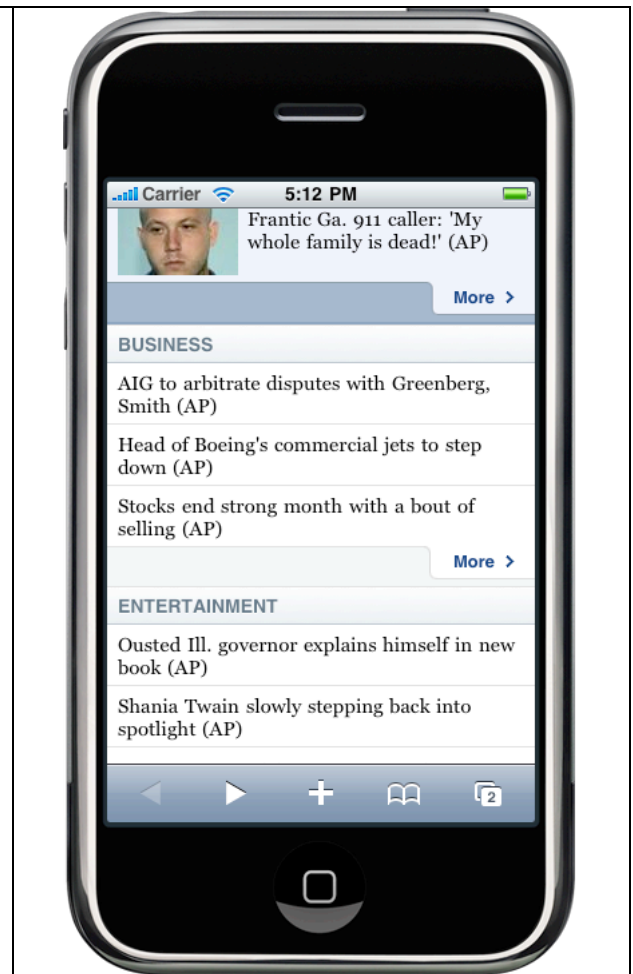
Carrier 5:12 PM

Frantic Ga. 911 caller: 'My whole family is dead!' (AP)

More >

BUSINESS

AIG to arbitrate disputes with Greenberg, Smith (AP)

Head of Boeing's commercial jets to step down (AP)

Stocks end strong month with a bout of selling (AP)

More >

ENTERTAINMENT

Ousted Ill. governor explains himself in new book (AP)

Shania Twain slowly stepping back into spotlight (AP)

2